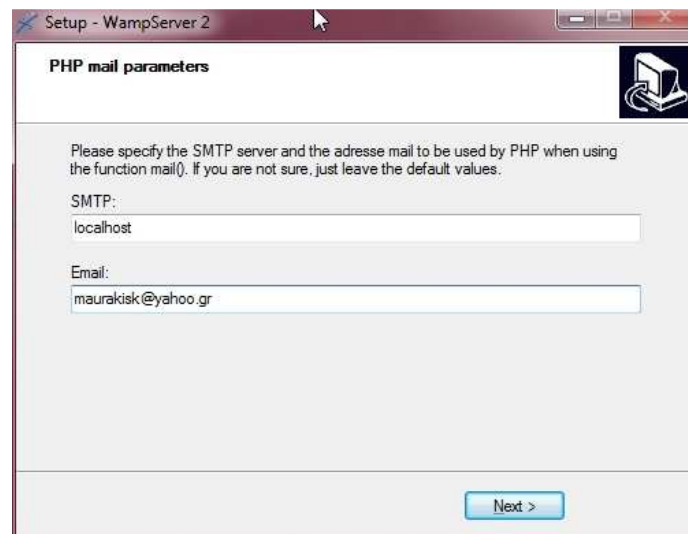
Setup - WampServer 2

PHP mail parameters

Please specify the SMTP server and the adresse mail to be used by PHP when using the function mail(). If you are not sure, just leave the default values.

SMTP:

localhost

Email:

maurakisk@yahoo.gr

Next >